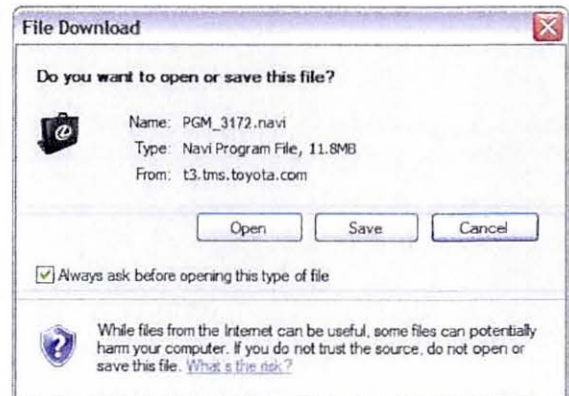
File Download

Do you want to open or save this file?

Name: PGM_3172.navi
Type: Navi Program File, 11.8MB
From: t3.tms.toyota.com

Open
Save
Cancel

Always ask before opening this type of file

While files from the Internet can be useful, some files can potentially harm your computer. If you do not trust the source, do not open or save this file. What's the risk?